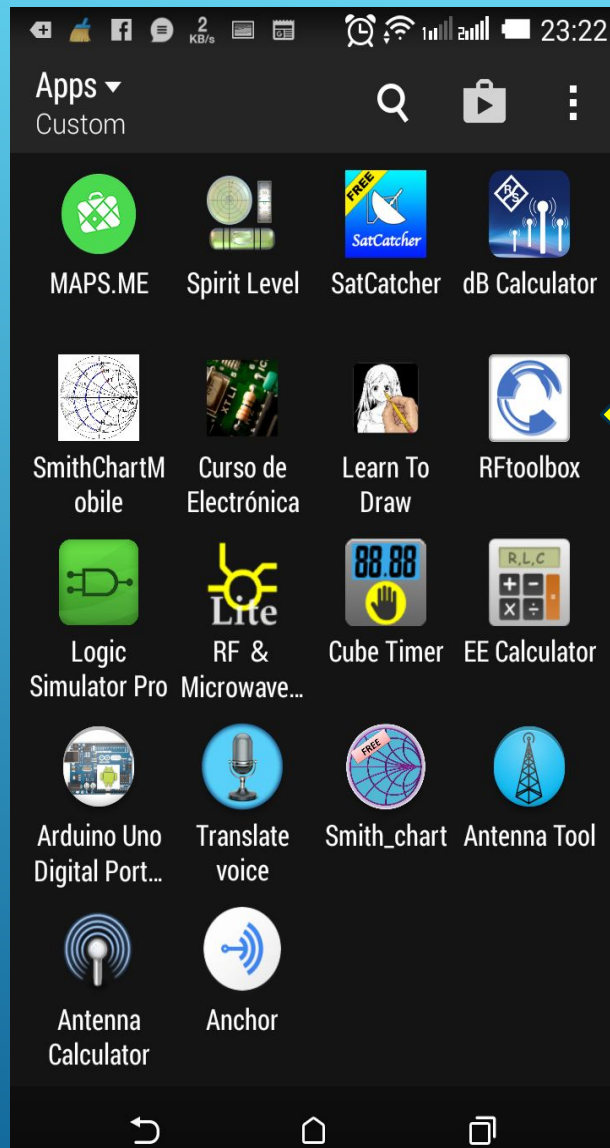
2 KB/s 23:22

Apps
Custom

MAPS.ME
Spirit Level
FREE SatCatcher
SatCatcher
dB Calculator
SmithChartMobile
Curso de Electrónica
Learn To Draw
RFtoolbox
Logic Simulator Pro
Lite
RF & Microwave...
88.88
Cube Timer
R,L,C
EE Calculator
Arduino Uno Digital Port...
Translate voice
FREE
Smith_chart
Antenna Tool
Antenna Calculator
Anchor